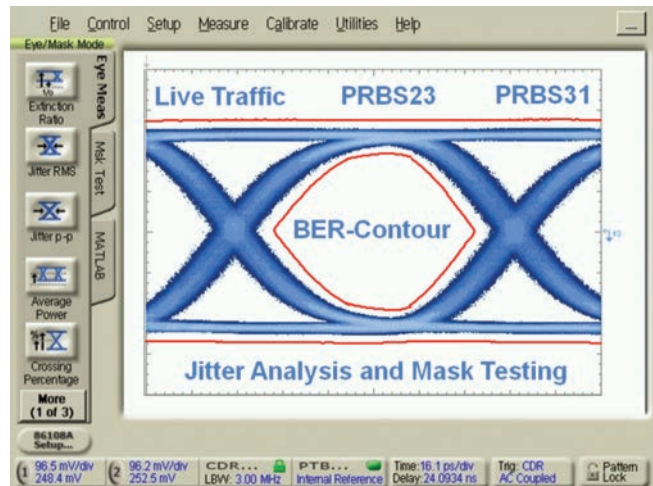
File Control Setup Measure Calibrate Utilities Help

Eye/Mask Mode

Extinction Ratio

Jitter RMS

Jitter p-p

Average Power

Crossing Percentage

More (1 of 3)

Eye Meas

Msk Test

MATLAB

Live Traffic PRBS23 PRBS31

BER-Contour

Jitter Analysis and Mask Testing

86108A Setup...

1 96.5 mV/div 248.4 mV

2 96.2 mV/div 252.5 mV

CDR... LBW: 3.00 MHz

PTB... Internal Reference

Time:16.1 ps/div Delay:24.0934 ns

Trig: CDR AC Coupled

Pattern Lock